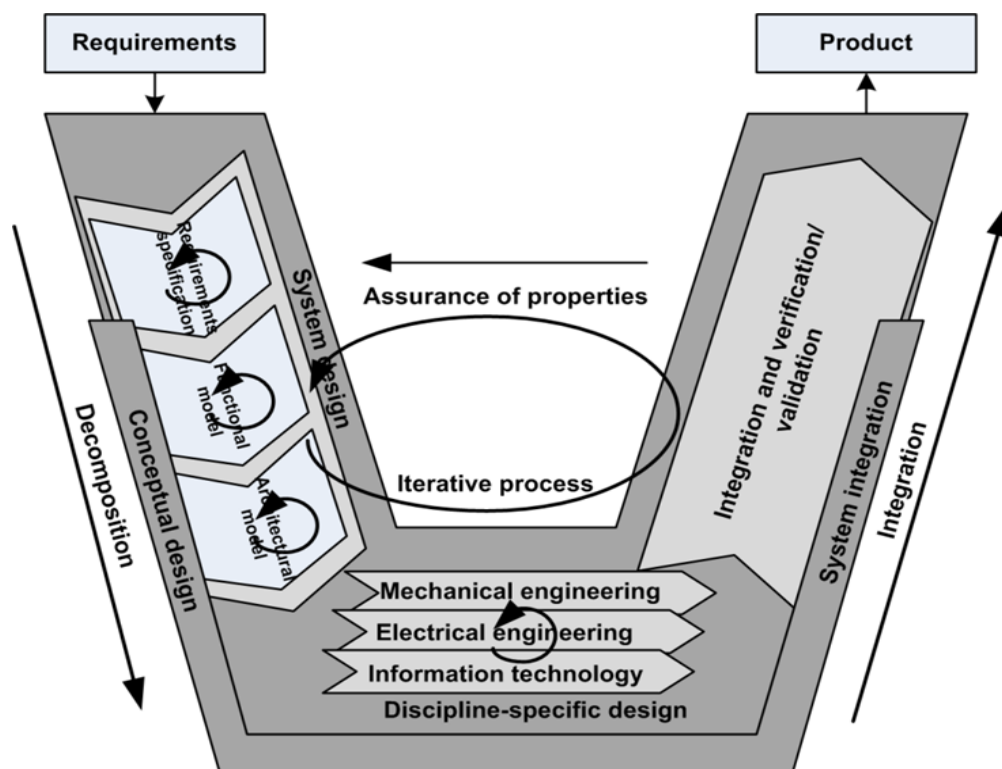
Requirements

Product

Requirements specification

Functional model

Architectural model

System design

Assurance of properties

Iterative process

Decomposition

Conceptual design

Integration and verification/ validation

System integration

Integration

Mechanical engineering

Electrical engineering

Information technology

Discipline-specific design